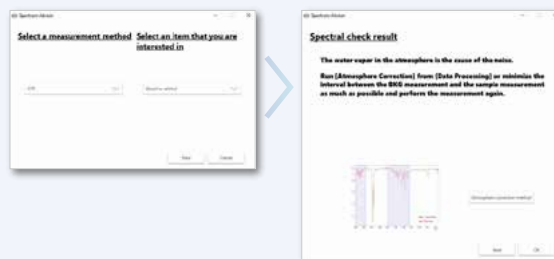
Spectrum Advisor

Select a measurement method

Select an item that you are interested in

ATR

Baseline shifted

Next

Cancel

Spectrum Advisor

Spectral check result

The water vapor in the atmosphere is the cause of the noise.

Run [Atmosphere Correction] from [Data Processing] or minimize the interval between the BKG measurement and the sample measurement as much as possible and perform the measurement again.

Atmosphere correction method

Back

OK